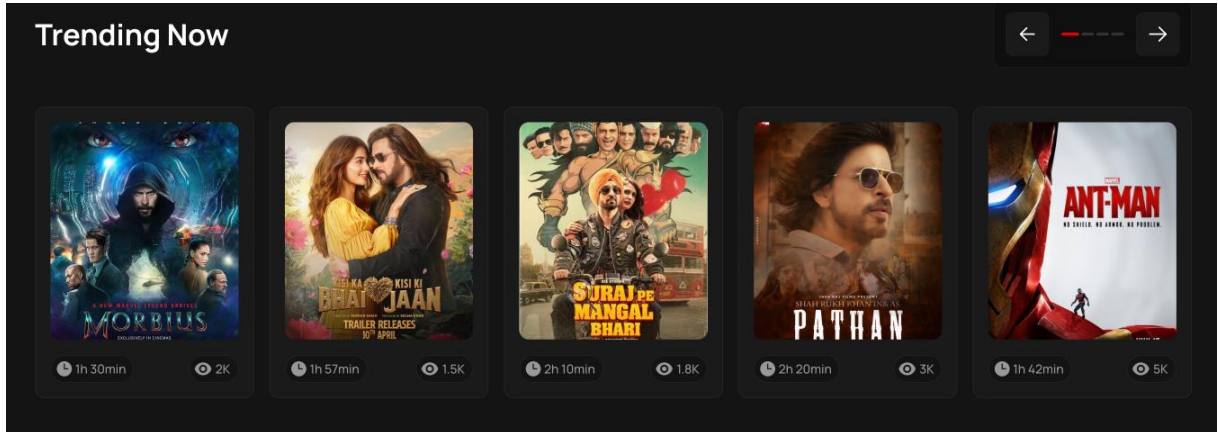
Trending Now

A NEW MARVEL LEGEND ARRIVES
MORBIUS
EXCLUSIVELY IN CINEMAS

1h 30min 2K

KISI KA KISI KI
BHAI JAAN
TRAILER RELEASES
10th APRIL

1h 57min 1.5K

SURAJ PE MANGAL BHARI

2h 10min 1.8K

SHAH RUKH KHAN IN & AS
PATHAN

2h 20min 3K

MARVEL
ANT-MAN
NO SHIELD. NO ARMOR. NO PROBLEM.

1h 42min 5K